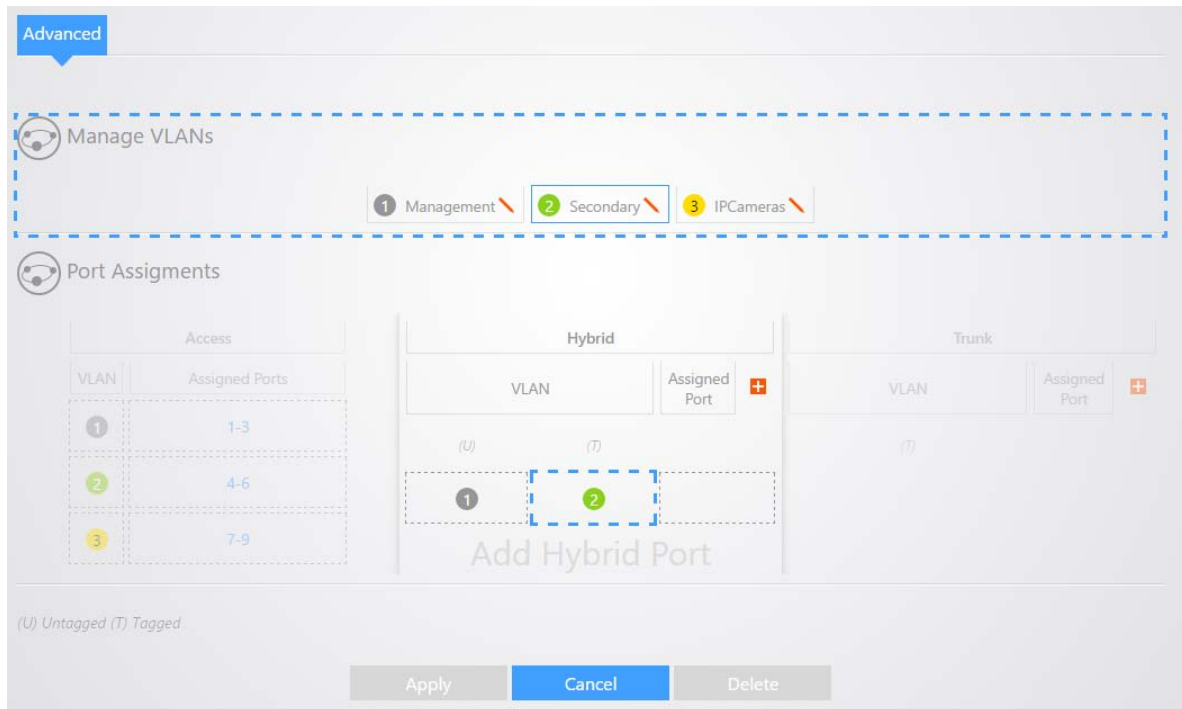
Advanced

Manage VLANs

1 Management 2 Secondary 3 IPCameras

Port Assigments

| Access | |
|---|---|
| VLAN | Assigned Ports |
| 1 | 1-3 |
| 2 | 4-6 |
| 3 | 7-9 |

Hybrid

| VLAN | | Assigned Port |
|---|---|---|
| (U) | (T) | |
| 1 | 2 | |

Add Hybrid Port

Trunk

| VLAN | Assigned Port |
|---|---|
| (T) | |

(U) Untagged (T) Tagged

Apply Cancel Delete